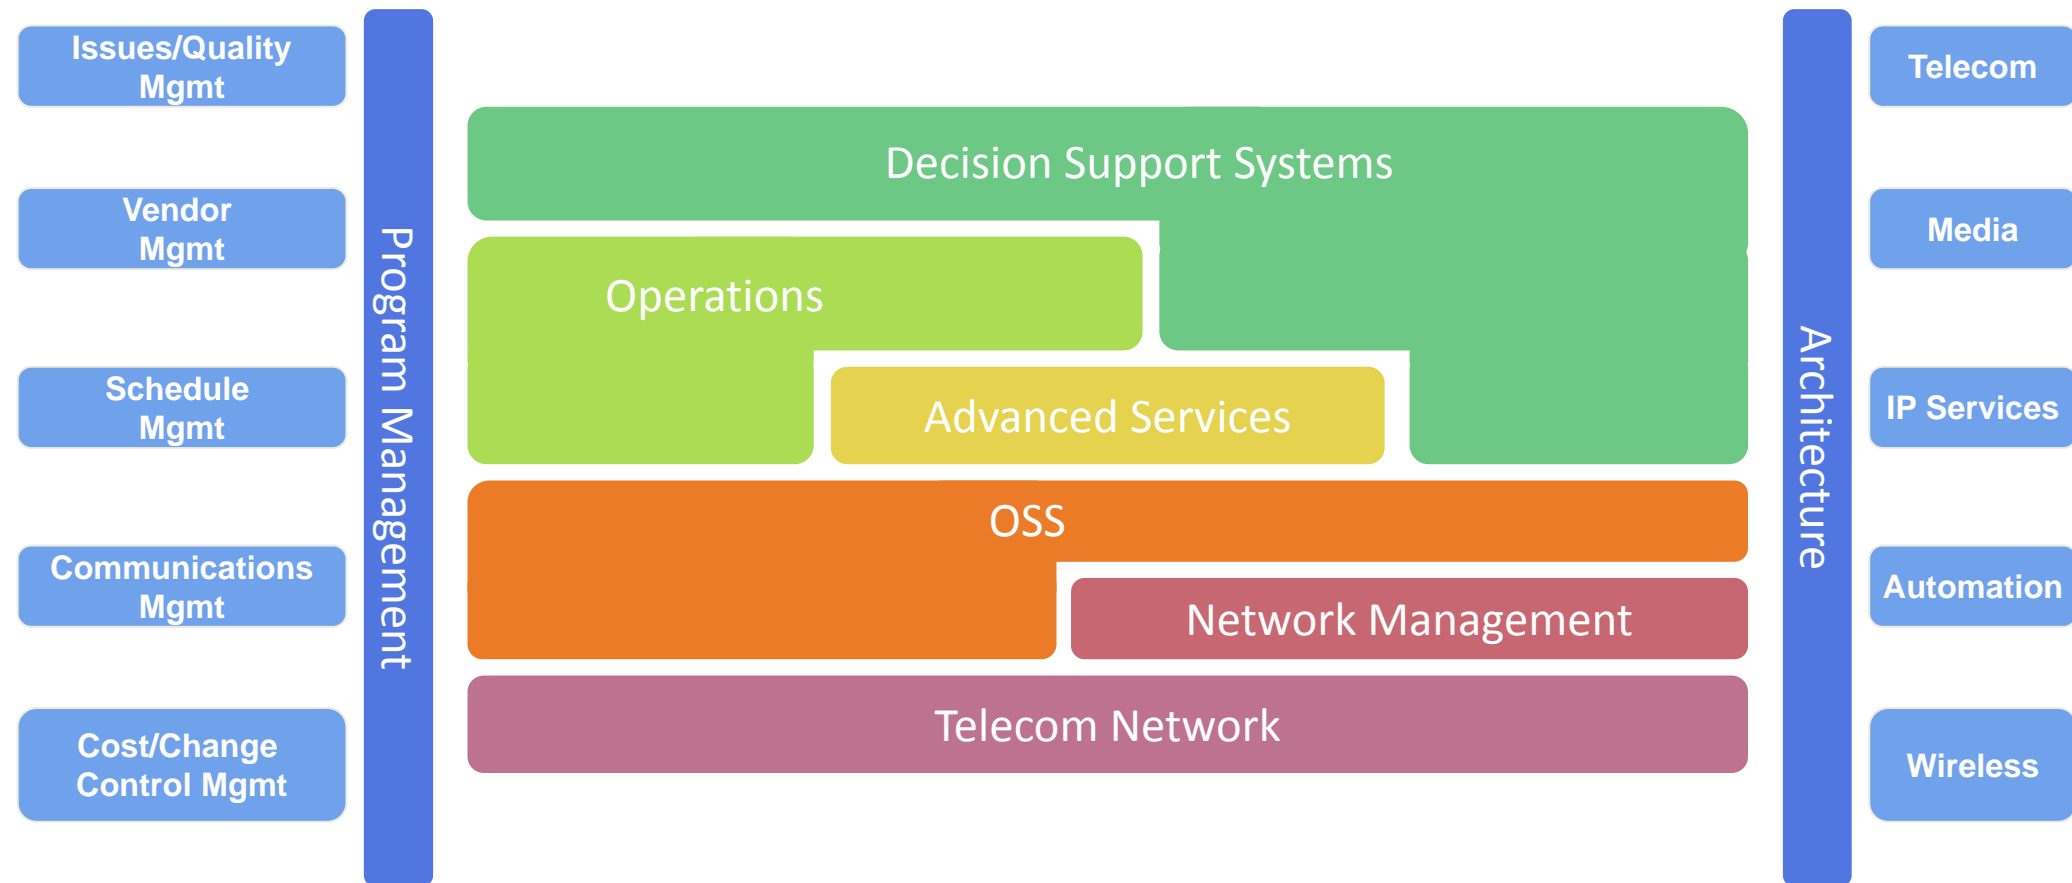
Issues/Quality Mgmt

Vendor Mgmt

Schedule Mgmt

Communications Mgmt

Cost/Change Control Mgmt

Program Management

Decision Support Systems

Operations

Advanced Services

OSS

Network Management

Telecom Network

Architecture

Telecom

Media

IP Services

Automation

Wireless